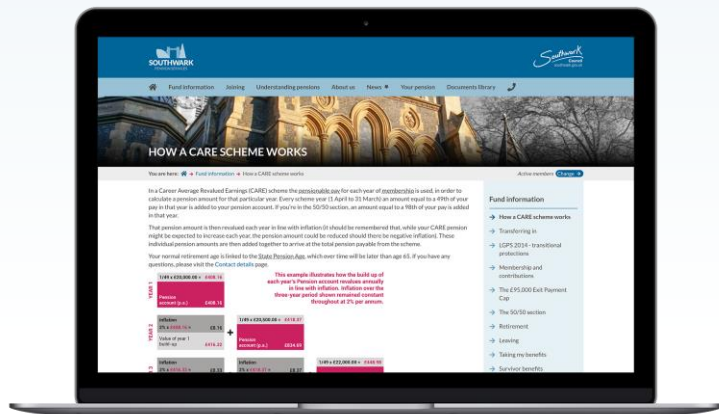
SOUTHWARK

Southwark Council southwark.gov.uk

Fund information Joining Understanding pensions About us News Your pension Documents library

HOW A CARE SCHEME WORKS

You are here: Fund information → How a CARE scheme works

Active members Change

In a Career Average Revalued Earnings (CARE) scheme the pensionable pay for each year of membership is used, in order to calculate a pension amount for that particular year. Every scheme year (1 April to 31 March) an amount equal to a 49th of your pay in that year is added to your pension account. If you're in the 50/50 section, an amount equal to a 98th of your pay is added in that year.

That pension amount is then revalued each year in line with inflation (it should be remembered that, while your CARE pension might be expected to increase each year, the pension amount could be reduced should there be negative inflation). These individual pension amounts are then added together to arrive at the total pension payable from the scheme.

Your normal retirement age is linked to the State Pension Age, which over time will be later than age 65. If you have any questions, please visit the Contact details page.

This example illustrates how the build up of each year's Pension account revalues annually in line with inflation. Inflation over the three-year period shown remained constant throughout at 2% per annum.

YEAR 1
1/49 x £20,000.00 = £408.16
Pension account (p.a.) £408.16

YEAR 2
Inflation 2% x £408.16 = £8.16
Value of year 1 build up £416.32
+
1/49 x £20,500.00 = £418.37
Pension account (p.a.) £834.69

Inflation 2% x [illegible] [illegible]
Inflation 2% x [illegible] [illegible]
1/49 x £22,000.00 = £448.98

Fund information
How a CARE scheme works
Transferring in
LGPS 2014 - transitional protections
Membership and contributions
The £95,000 Exit Payment Cap
The 50/50 section
Retirement
Leaving
Taking my benefits
Survivor benefits